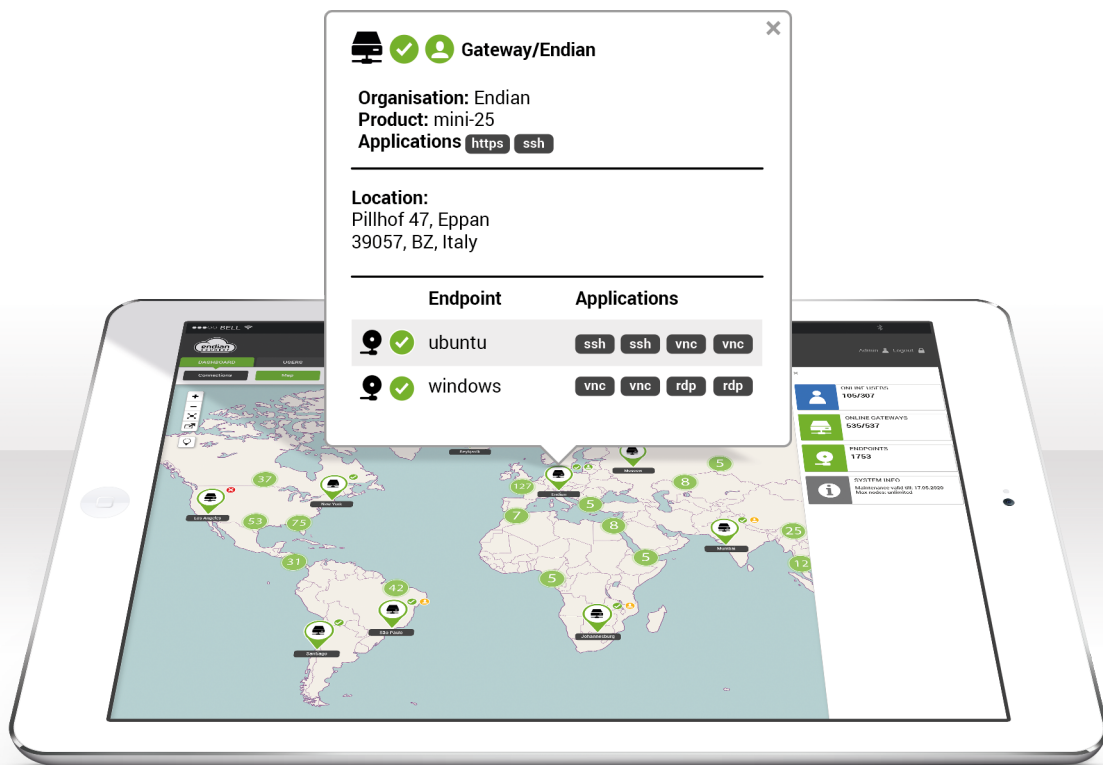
×

Gateway/Endian

Organisation: Endian
Product: mini-25
Applications https ssh

Location:
Pillhof 47, Eppan
39057, BZ, Italy

| | Endpoint | Applications |
|---|---|---|
| | ubuntu | ssh ssh vnc vnc |
| | windows | vnc vnc rdp rdp |

●●●○○ BELL
endian
DASHBOARD USERS
Connections Map
Admin Logout
ONLINE USERS 105/307
ONLINE GATEWAYS 535/537
ENDPOINTS 1753
SYSTEM INFO Maintenance valid till: 17.05.2020 Max nodes: unlimited
Reykjavík
Moscow
Endian
Los Angeles
New York
Mumbai
São Paulo
Santiago
Johannesburg
37 53 75 31 127 7 5 8 5 8 5 5 25 12 42